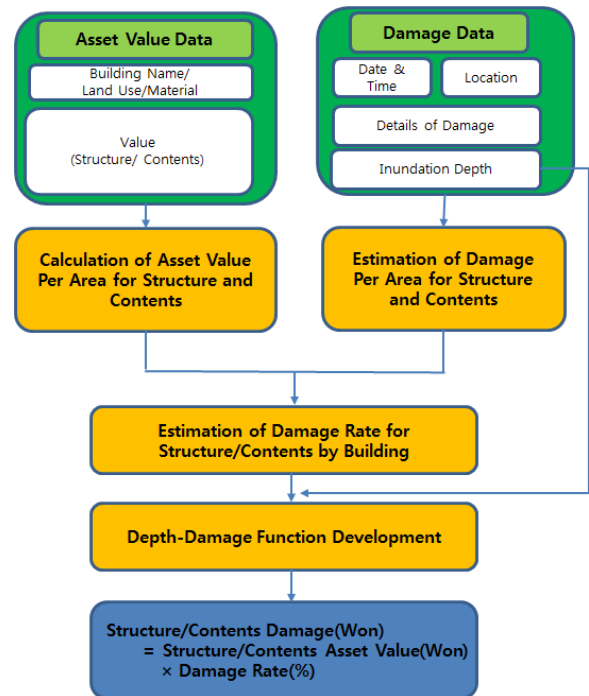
Asset Value Data

Building Name/ Land Use/Material

Value (Structure/ Contents)

Damage Data

Date & Time

Location

Details of Damage

Inundation Depth

Calculation of Asset Value Per Area for Structure and Contents

Estimation of Damage Per Area for Structure and Contents

Estimation of Damage Rate for Structure/Contents by Building

Depth-Damage Function Development

Structure/Contents Damage(Won) = Structure/Contents Asset Value(Won) × Damage Rate(%)